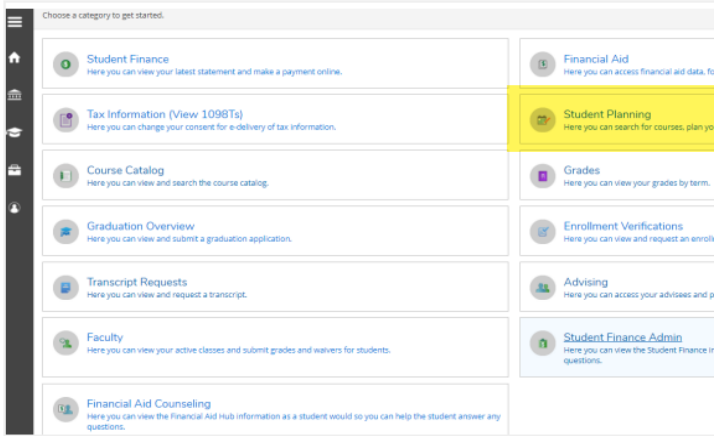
Choose a category to get started.

Student Finance
Here you can view your latest statement and make a payment online.

Financial Aid
Here you can access financial aid data, fo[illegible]

Tax Information (View 1098Ts)
Here you can change your consent for e-delivery of tax information.

Student Planning
Here you can search for courses, plan yo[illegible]

Course Catalog
Here you can view and search the course catalog.

Grades
Here you can view your grades by term.

Graduation Overview
Here you can view and submit a graduation application.

Enrollment Verifications
Here you can view and request an enroll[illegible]

Transcript Requests
Here you can view and request a transcript.

Advising
Here you can access your advisees and p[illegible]

Faculty
Here you can view your active classes and submit grades and waivers for students.

Student Finance Admin
Here you can view the Student Finance in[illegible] questions.

Financial Aid Counseling
Here you can view the Financial Aid Hub information as a student would so you can help the student answer any questions.